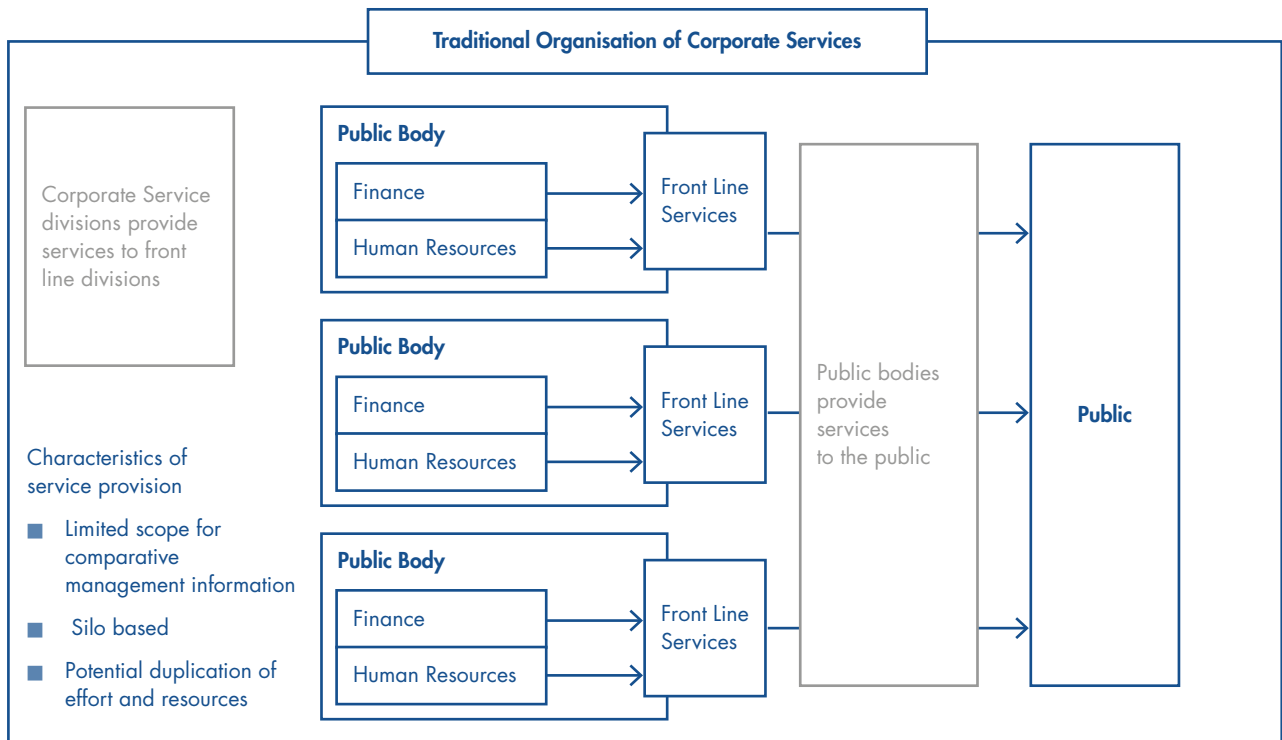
Traditional Organisation of Corporate Services

Corporate Service divisions provide services to front line divisions

Characteristics of service provision

- Limited scope for comparative management information
- Silo based
- Potential duplication of effort and resources

Public Body
Finance
Human Resources
Front Line Services

Public Body
Finance
Human Resources
Front Line Services

Public Body
Finance
Human Resources
Front Line Services

Public bodies provide services to the public

Public